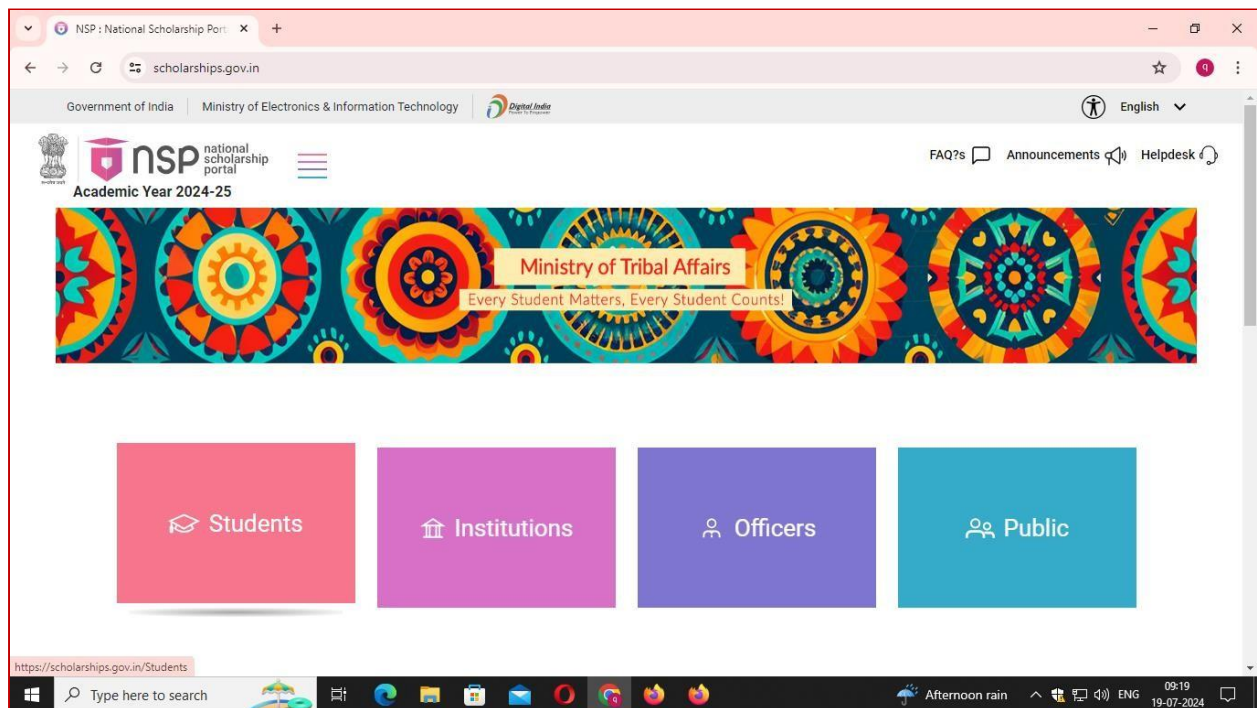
NSP : National Scholarship Port ×

scholarships.gov.in

Government of India | Ministry of Electronics & Information Technology | Digital India

English

nsp national scholarship portal

Academic Year 2024-25

FAQ?s Announcements Helpdesk

Ministry of Tribal Affairs

Every Student Matters, Every Student Counts!

Students

Institutions

Officers

Public

https://scholarships.gov.in/Students

Type here to search

Afternoon rain ENG 09:19 19-07-2024